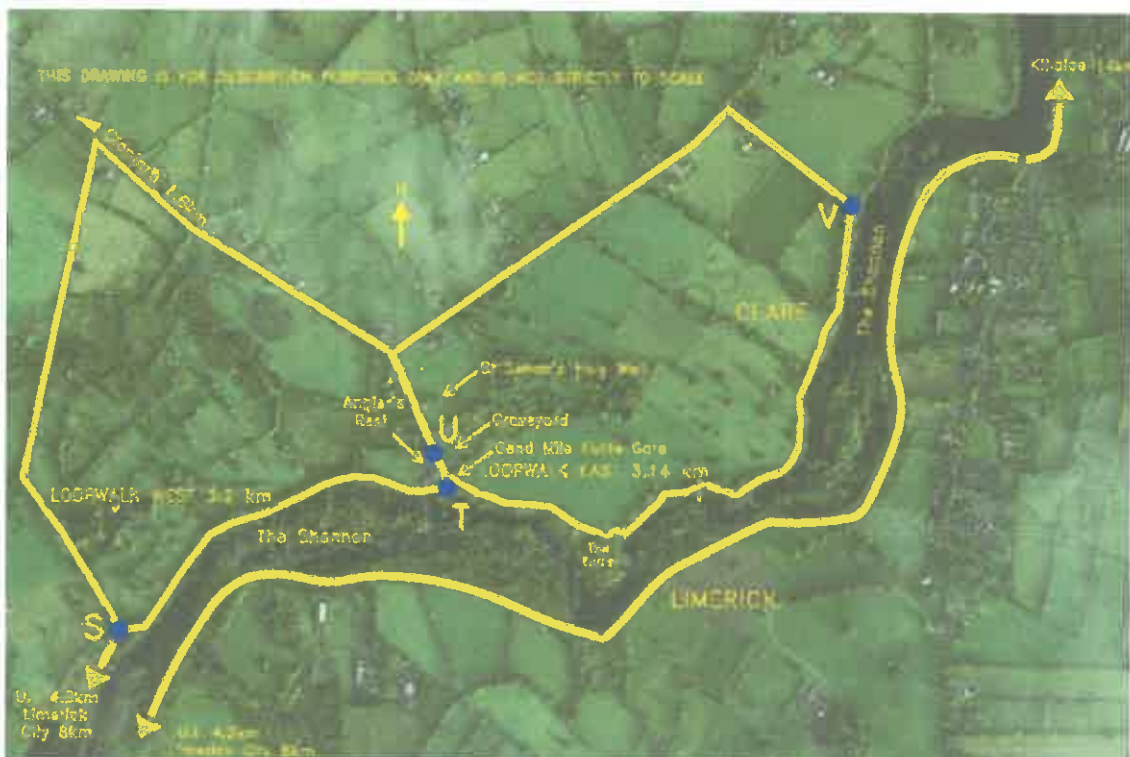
THIS DRAWING IS FOR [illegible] PURPOSES ONLY AND IS NOT STRICTLY TO SCALE

Killaloe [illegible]

Clonlara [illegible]

N

V

The Shannon

CLARE

O'Briens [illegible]

Angler's Rest

U

Graveyard

Canal Mills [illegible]

LOOPWALK EAST 3.14 km

LOOPWALK WEST 3.2 km

T

The Shannon

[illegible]

LIMERICK

S

UL 4.3km Limerick City 8km

UL 4.3km Limerick City 8km